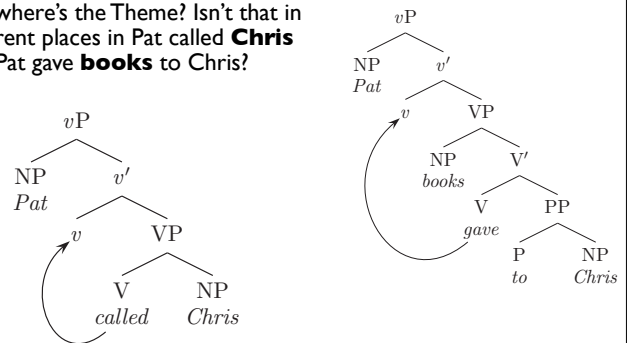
where's the Theme? Isn't that in rent places in Pat called **Chris** Pat gave **books** to Chris?

$v$P
NP
*Pat*
$v'$
$v$
VP
V
*called*
NP
*Chris*

$v$P
NP
*Pat*
$v'$
$v$
VP
NP
*books*
V'
V
*gave*
PP
P
*to*
NP
*Chris*